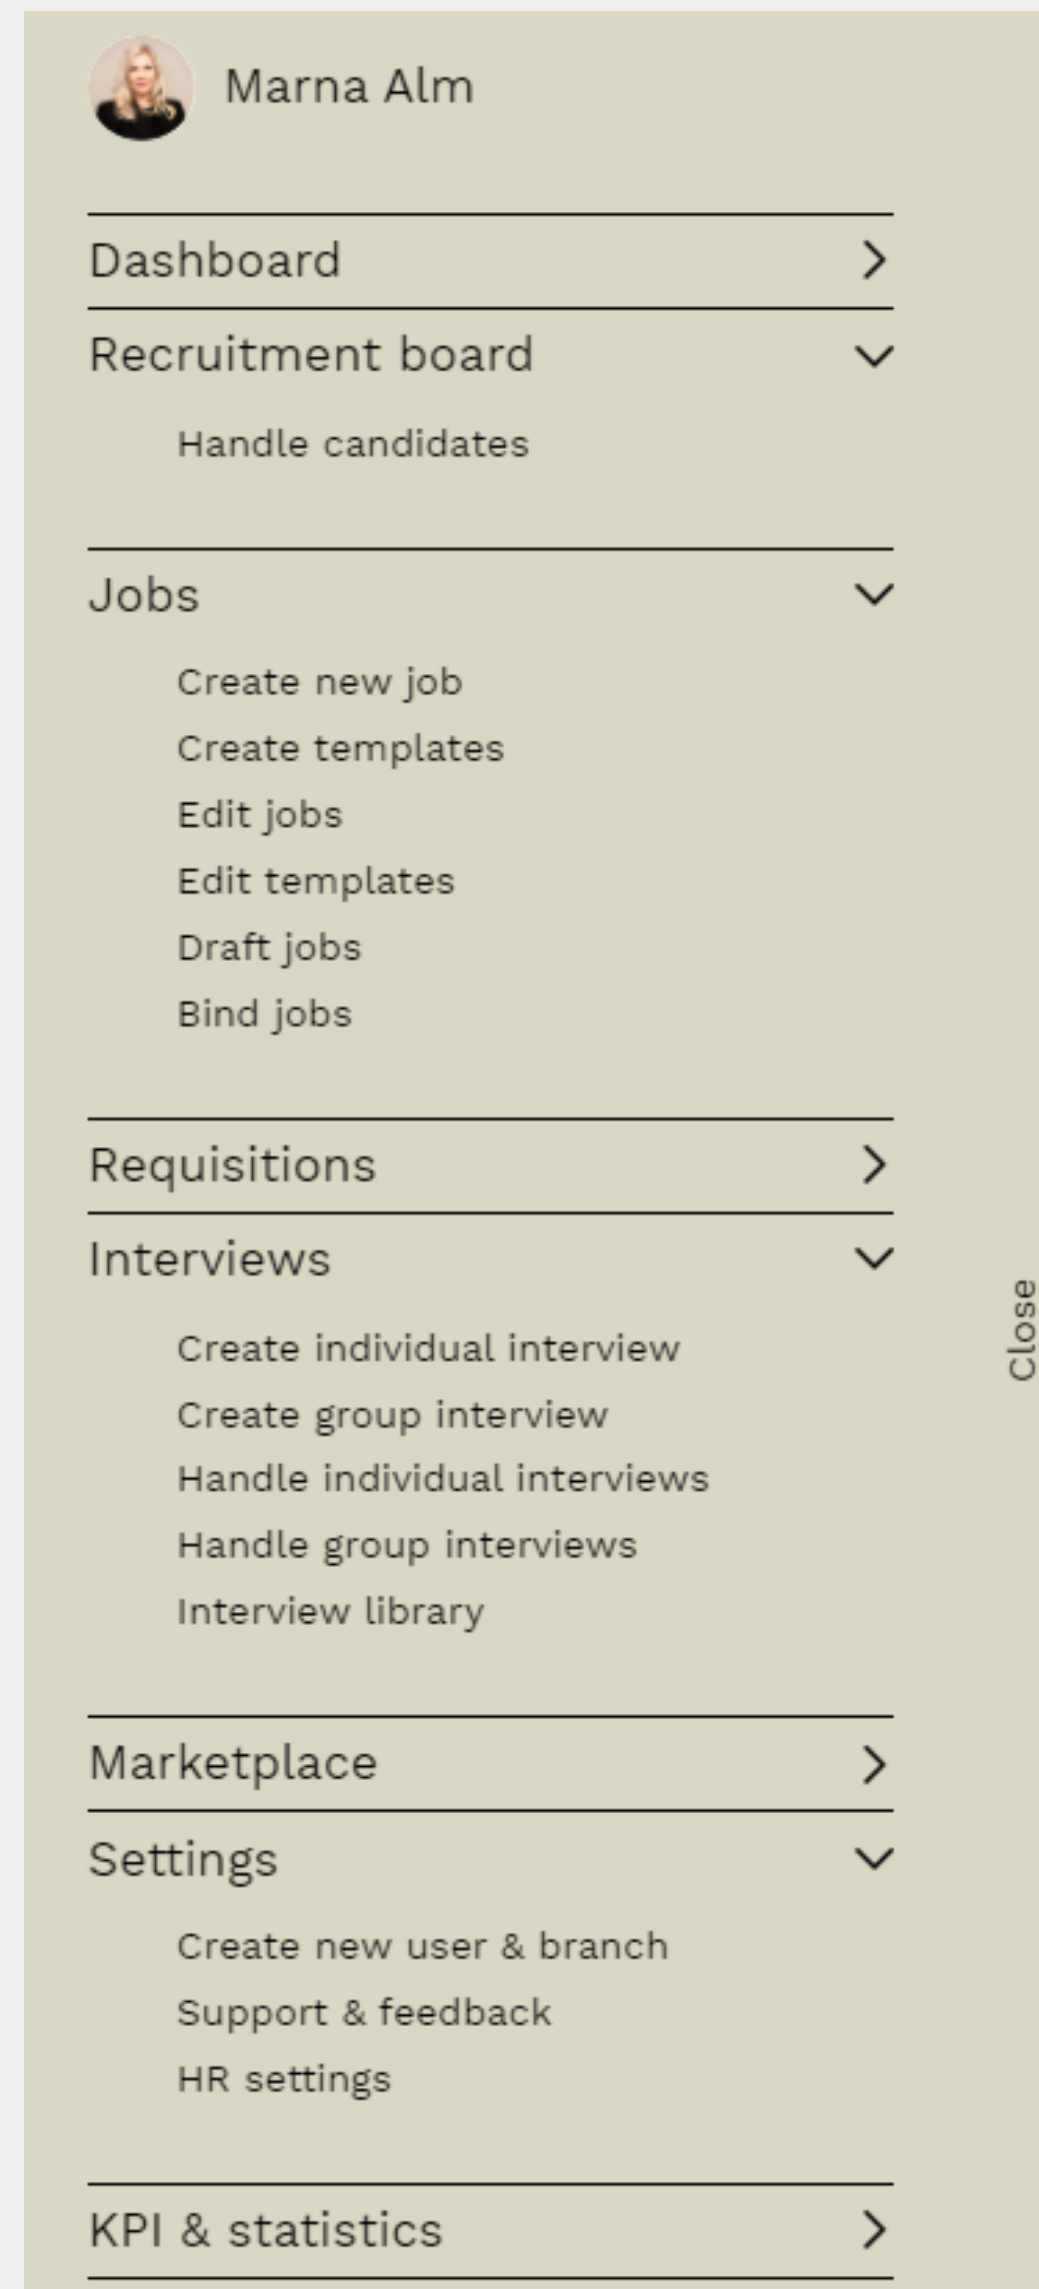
Marna Alm

Dashboard

Recruitment board

Handle candidates

Jobs

Create new job
Create templates
Edit jobs
Edit templates
Draft jobs
Bind jobs

Requisitions

Interviews

Create individual interview
Create group interview
Handle individual interviews
Handle group interviews
Interview library

Marketplace

Settings

Create new user & branch
Support & feedback
HR settings

KPI & statistics

Close